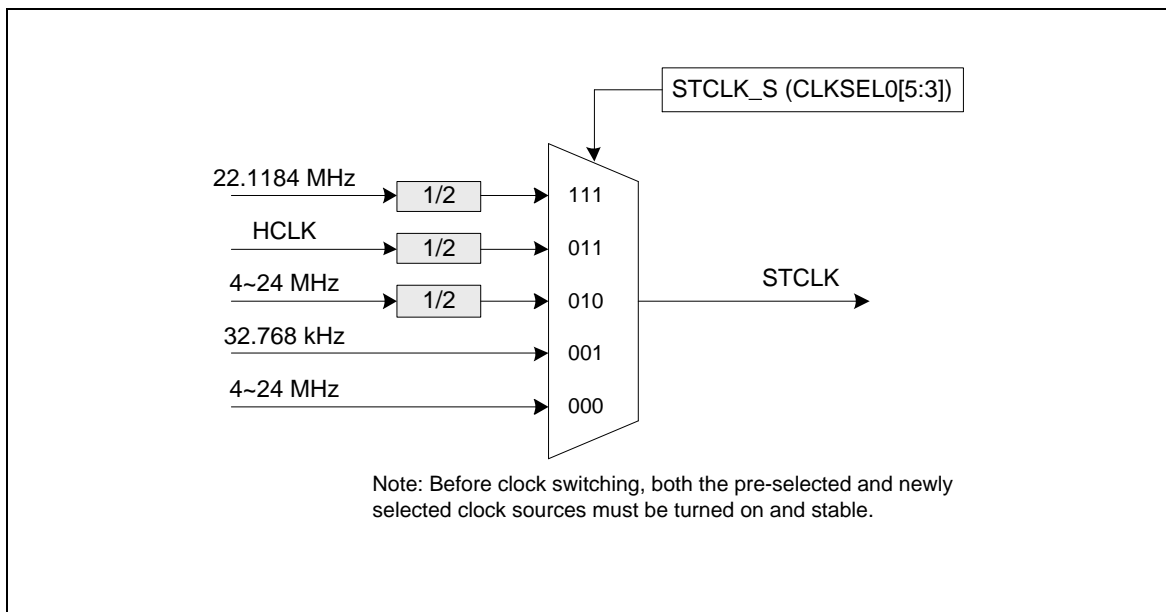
STCLK_S (CLKSEL0[5:3])

22.1184 MHz
1/2
111

HCLK
1/2
011

4~24 MHz
1/2
010

STCLK

32.768 kHz
001

4~24 MHz
000

Note: Before clock switching, both the pre-selected and newly selected clock sources must be turned on and stable.